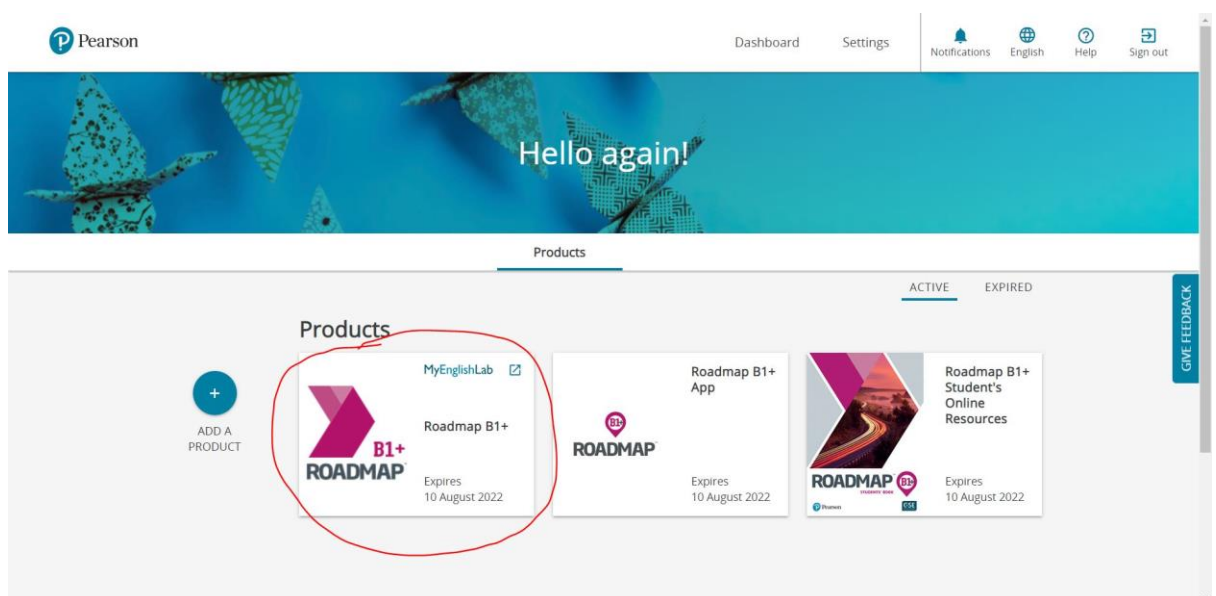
Pearson

Dashboard Settings Notifications English Help Sign out

Hello again!

Products

ACTIVE EXPIRED

GIVE FEEDBACK

Products

+
ADD A PRODUCT

MyEnglishLab
B1+
ROADMAP
Roadmap B1+
Expires
10 August 2022

B1+
ROADMAP
Roadmap B1+ App
Expires
10 August 2022

ROADMAP B1+
STUDENT'S BOOK
Pearson
Roadmap B1+ Student's Online Resources
Expires
10 August 2022